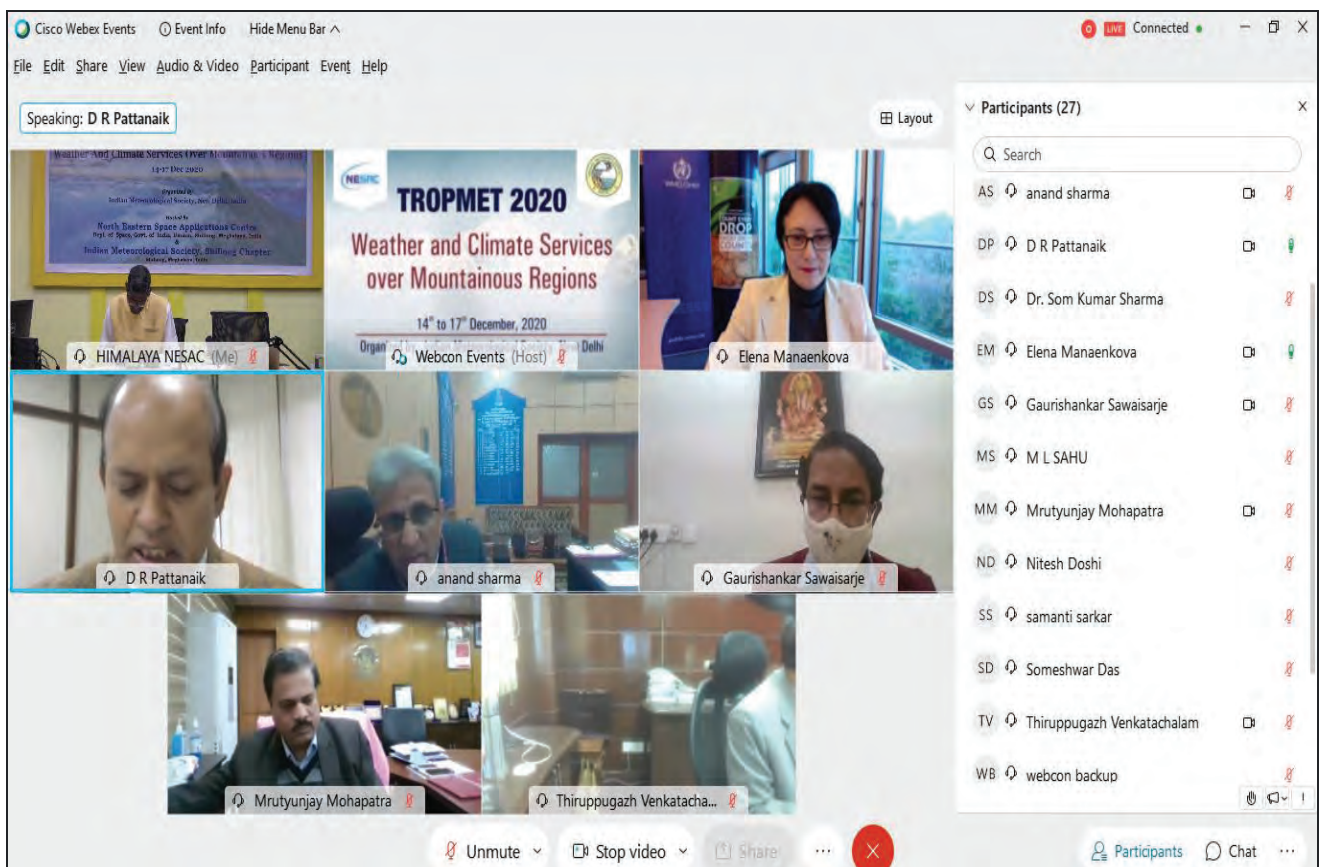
Cisco Webex Events   Event Info   Hide Menu Bar ^

LIVE Connected

File Edit Share View Audio & Video Participant Event Help

Speaking: D R Pattanaik

Layout

Weather And Climate Services Over Mountainous Regions
14-17 Dec 2020
Organized by
Indian Meteorological Society, New Delhi, India
Hosted by
North Eastern Space Applications Centre
Dept. of Space, Govt. of India, Umiam, Shillong, Meghalaya, India
&
Indian Meteorological Society, Shillong Chapter
Shillong, Meghalaya, India

NESAC
TROPMET 2020
Weather and Climate Services over Mountainous Regions
14th to 17th December, 2020
Organ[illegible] Delhi

HIMALAYA NESAC (Me)
Webcon Events (Host)
Elena Manaenkova
D R Pattanaik
anand sharma
Gaurishankar Sawaisarje
Mrutyunjay Mohapatra
Thiruppugazh Venkatacha...

Participants (27)

Search

AS anand sharma
DP D R Pattanaik
DS Dr. Som Kumar Sharma
EM Elena Manaenkova
GS Gaurishankar Sawaisarje
MS M L SAHU
MM Mrutyunjay Mohapatra
ND Nitesh Doshi
SS samanti sarkar
SD Someshwar Das
TV Thiruppugazh Venkatachalam
WB webcon backup

Unmute   Stop video   Share   ...

Participants   Chat   ...